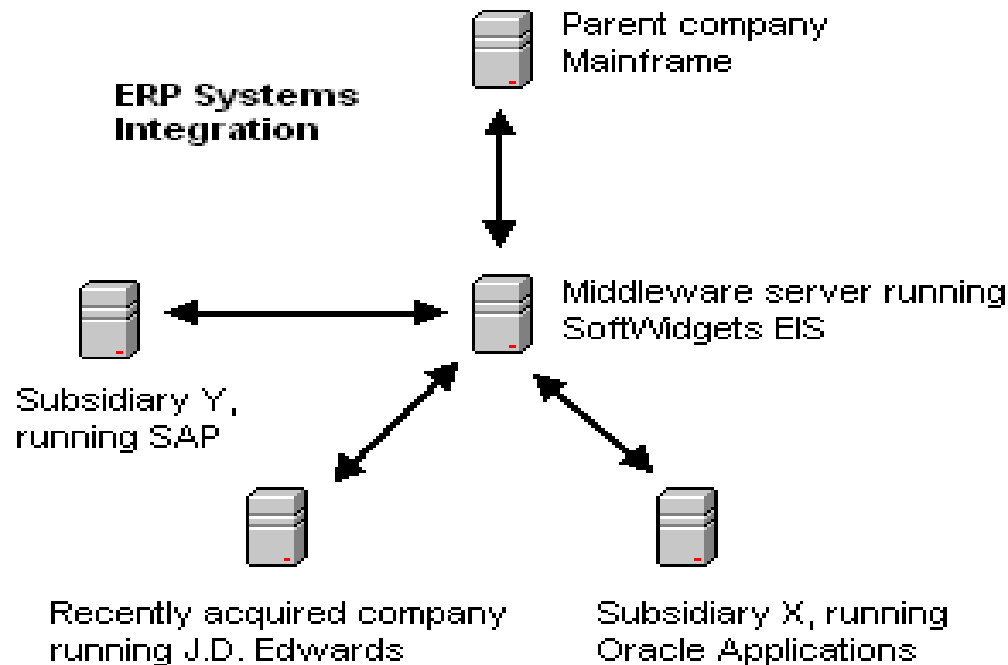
ERP Systems Integration

Parent company Mainframe

Middleware server running SoftWidgets EIS

Subsidiary Y, running SAP

Recently acquired company running J.D. Edwards

Subsidiary X, running Oracle Applications